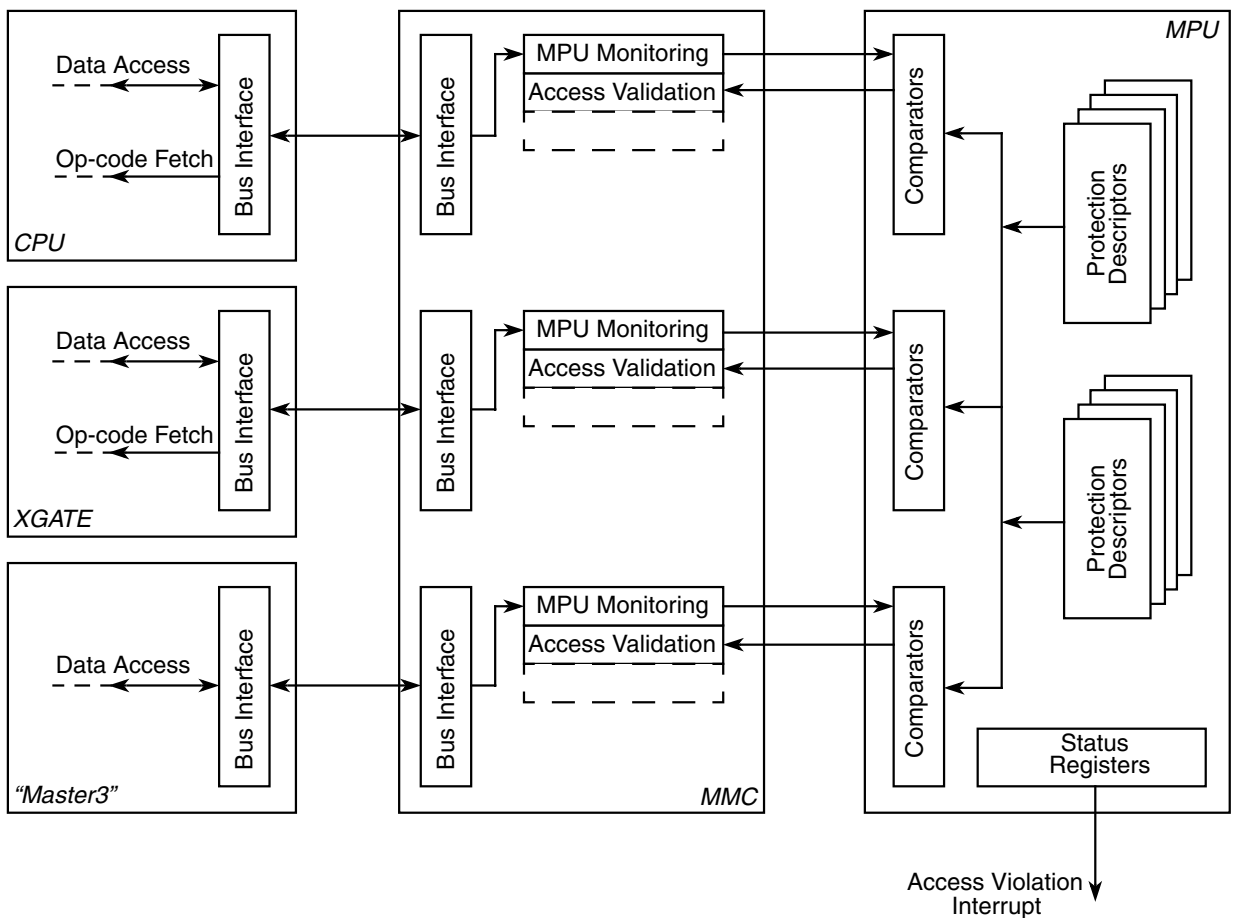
Data Access
Op-code Fetch
Bus Interface
CPU

Data Access
Op-code Fetch
Bus Interface
XGATE

Data Access
Bus Interface
"Master3"

Bus Interface
MPU Monitoring
Access Validation
Bus Interface
MPU Monitoring
Access Validation
Bus Interface
MPU Monitoring
Access Validation
MMC

MPU
Comparators
Comparators
Comparators
Protection Descriptors
Protection Descriptors
Status Registers

Access Violation Interrupt